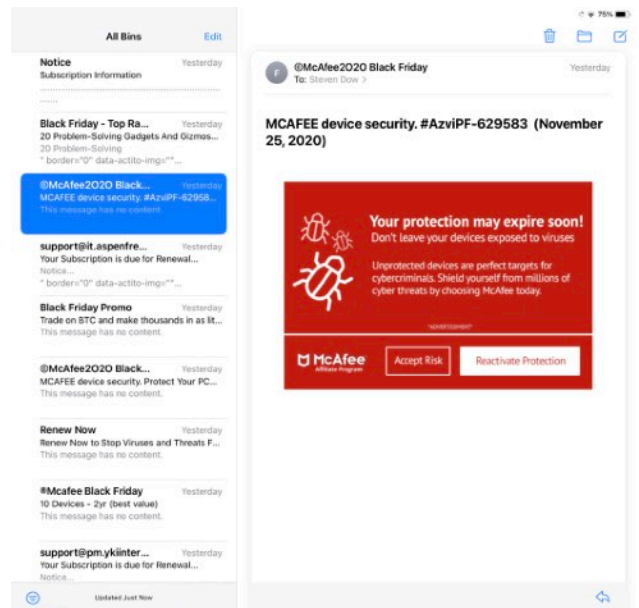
75%

All Bins
Edit

Notice
Yesterday
Subscription Information
..........................

Black Friday - Top Ra...
Yesterday
20 Problem-Solving Gadgets And Gizmos...
20 Problem-Solving
" border="0" data-actito-img=""...

@McAfee2O2O Black...
Yesterday
MCAFEE device security. #AzviPF-62958...
This message has no content.

support@it.aspenfre...
Yesterday
Your Subscription is due for Renewal...
Notice...
" border="0" data-actito-img=""...

Black Friday Promo
Yesterday
Trade on BTC and make thousands in as lit...
This message has no content.

@McAfee2O2O Black...
Yesterday
MCAFEE device security. Protect Your PC...
This message has no content.

Renew Now
Yesterday
Renew Now to Stop Viruses and Threats F...
This message has no content.

®Mcafee Black Friday
Yesterday
10 Devices - 2yr (best value)
This message has no content.

support@pm.ykiinter...
Yesterday
Your Subscription is due for Renewal...
Notice...

Updated Just Now

F
@McAfee2O2O Black Friday
Yesterday
To: Steven Dow >

MCAFEE device security. #AzviPF-629583 (November 25, 2020)

Your protection may expire soon!
Don't leave your devices exposed to viruses

Unprotected devices are perfect targets for cybercriminals. Shield yourself from millions of cyber threats by choosing McAfee today.

*ADVERTISEMENT*

McAfee
Affiliate Program
Accept Risk
Reactivate Protection